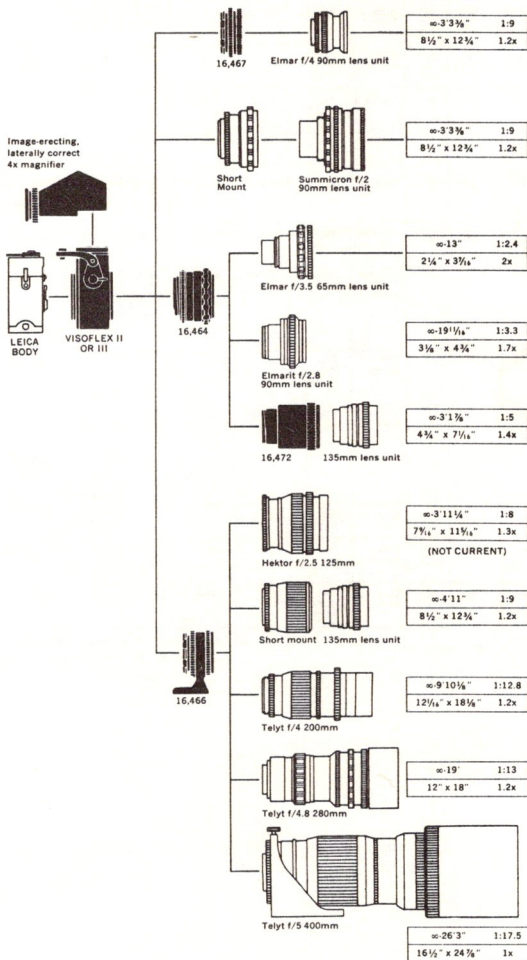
Image-erecting, laterally correct 4x magnifier

LEICA BODY

VISOFLEX II OR III

16,467

Elmar f/4 90mm lens unit

| ∞-3'3⅜" | 1:9 |
|---|---|
| 8½" x 12¾" | 1.2x |

Short Mount

Summicron f/2 90mm lens unit

| ∞-3'3⅜" | 1:9 |
|---|---|
| 8½" x 12¾" | 1.2x |

16,464

Elmar f/3.5 65mm lens unit

| ∞-13" | 1:2.4 |
|---|---|
| 2¼" x 3⁷⁄₁₆" | 2x |

Elmarit f/2.8 90mm lens unit

| ∞-19¹¹⁄₁₆" | 1:3.3 |
|---|---|
| 3⅛" x 4¾" | 1.7x |

16,472

135mm lens unit

| ∞-3'1⅞" | 1:5 |
|---|---|
| 4¾" x 7¹⁄₁₆" | 1.4x |

Hektor f/2.5 125mm

| ∞-3'11¼" | 1:8 |
|---|---|
| 7⁹⁄₁₆" x 11⁵⁄₁₆" | 1.3x |

(NOT CURRENT)

16,466

Short mount 135mm lens unit

| ∞-4'11" | 1:9 |
|---|---|
| 8½" x 12¾" | 1.2x |

Telyt f/4 200mm

| ∞-9'10⅛" | 1:12.8 |
|---|---|
| 12¹/₁₆" x 18⅛" | 1.2x |

Telyt f/4.8 280mm

| ∞-19' | 1:13 |
|---|---|
| 12" x 18" | 1.2x |

Telyt f/5 400mm

| ∞-26'3" | 1:17.5 |
|---|---|
| 16½" x 24⅞" | 1x |